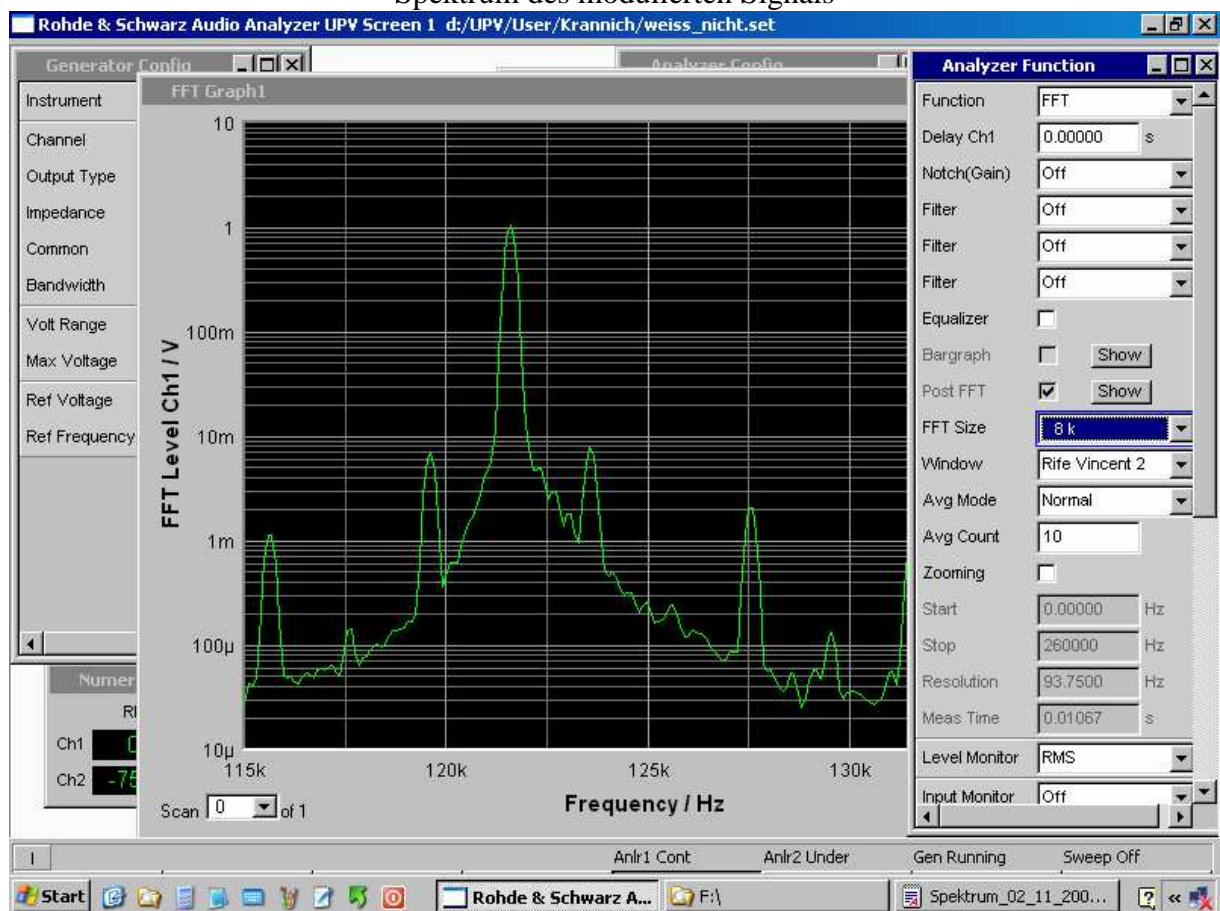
Spektrum des modulierten Signals

Rohde & Schwarz Audio Analyzer UPV Screen 1 d:/UPV/User/Krannich/weiss_nicht.set

Generator Config
Instrument
Channel
Output Type
Impedance
Common
Bandwidth
Volt Range
Max Voltage
Ref Voltage
Ref Frequency

Analyzer Config

FFT Graph1

FFT Level Ch1 / V

10
1
100m
10m
1m
100µ
10µ

115k
120k
125k
130k

Frequency / Hz

Scan 0 of 1

Numer
Rl
Ch1 0
Ch2 -75

Analyzer Function
Function FFT
Delay Ch1 0.00000 s
Notch(Gain) Off
Filter Off
Filter Off
Filter Off
Equalizer
Bargraph Show
Post FFT Show
FFT Size 8 k
Window Rife Vincent 2
Avg Mode Normal
Avg Count 10
Zooming
Start 0.00000 Hz
Stop 260000 Hz
Resolution 93.7500 Hz
Meas Time 0.01067 s
Level Monitor RMS
Input Monitor Off

Anlr1 Cont
Anlr2 Under
Gen Running
Sweep Off

Start
Rohde & Schwarz A...
F:\
Spektrum_02_11_200...